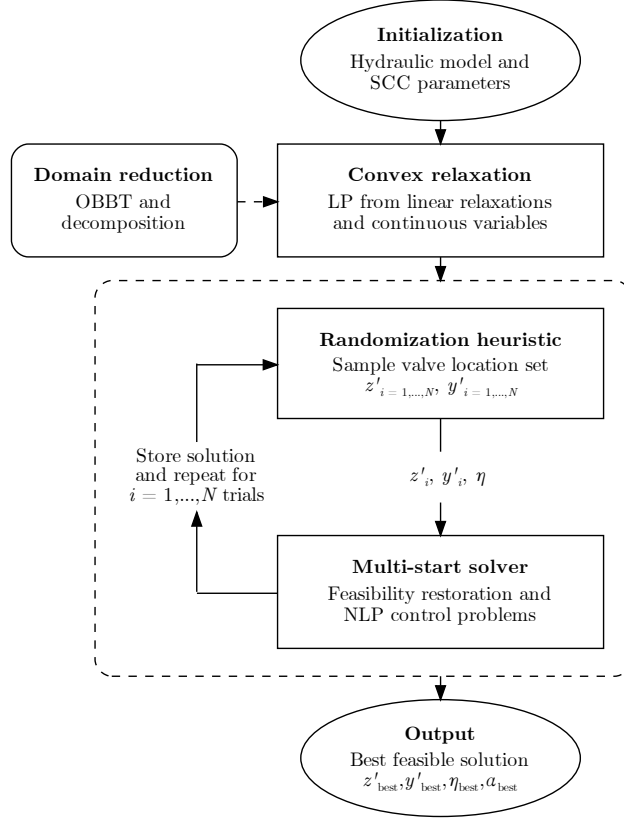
**Initialization**
Hydraulic model and SCC parameters

**Domain reduction**
OBBT and decomposition

**Convex relaxation**
LP from linear relaxations and continuous variables

**Randomization heuristic**
Sample valve location set
$z'_{i=1,...,N}$, $y'_{i=1,...,N}$

Store solution and repeat for $i = 1,...,N$ trials

$z'_i$, $y'_i$, $\eta$

**Multi-start solver**
Feasibility restoration and NLP control problems

**Output**
Best feasible solution
$z'_{\text{best}}, y'_{\text{best}}, \eta_{\text{best}}, a_{\text{best}}$